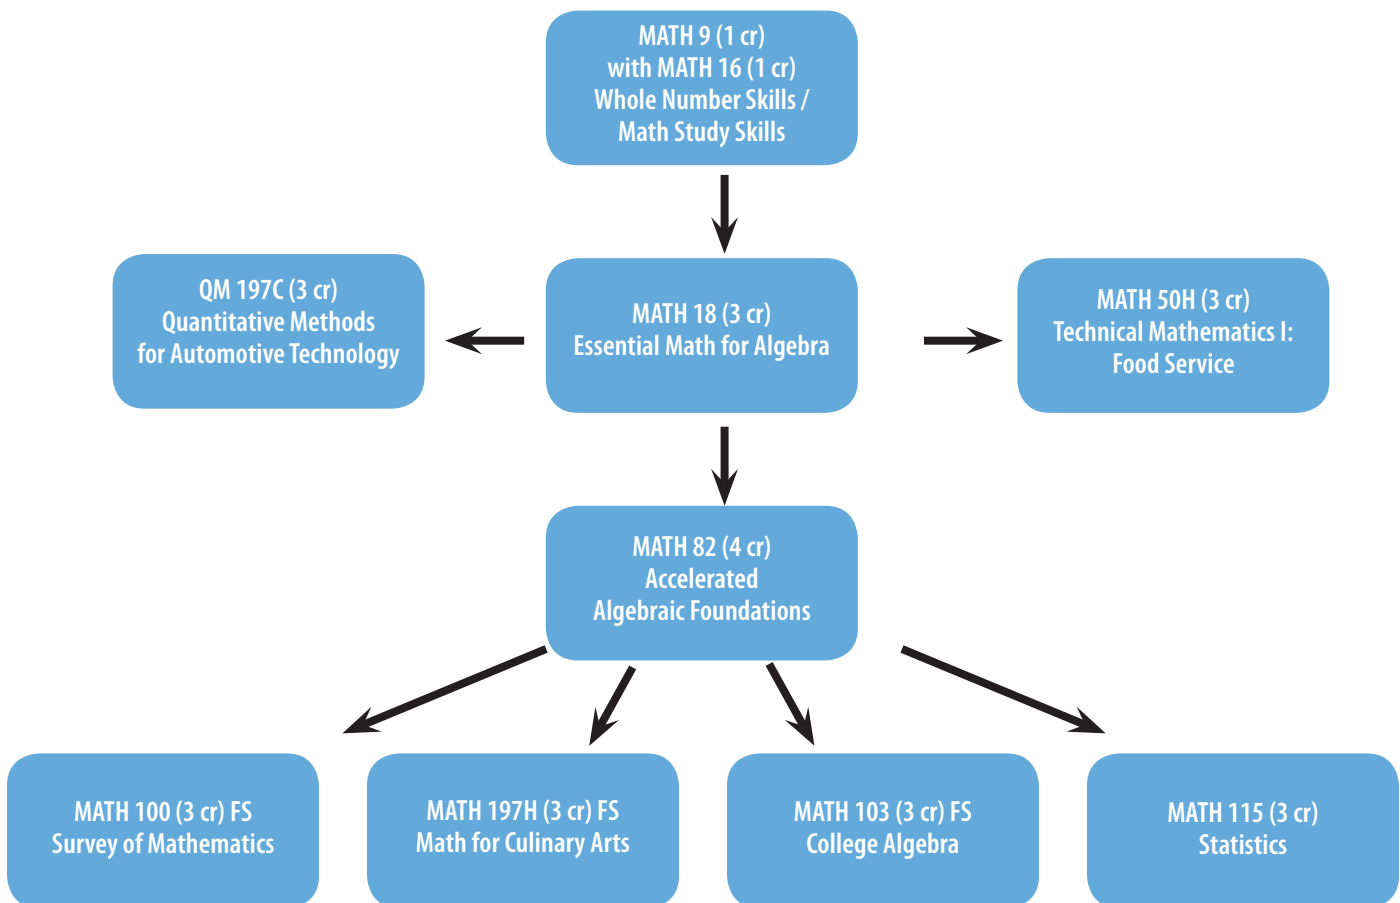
MATH 9 (1 cr)
with MATH 16 (1 cr)
Whole Number Skills /
Math Study Skills

QM 197C (3 cr)
Quantitative Methods
for Automotive Technology

MATH 18 (3 cr)
Essential Math for Algebra

MATH 50H (3 cr)
Technical Mathematics I:
Food Service

MATH 82 (4 cr)
Accelerated
Algebraic Foundations

MATH 100 (3 cr) FS
Survey of Mathematics

MATH 197H (3 cr) FS
Math for Culinary Arts

MATH 103 (3 cr) FS
College Algebra

MATH 115 (3 cr)
Statistics